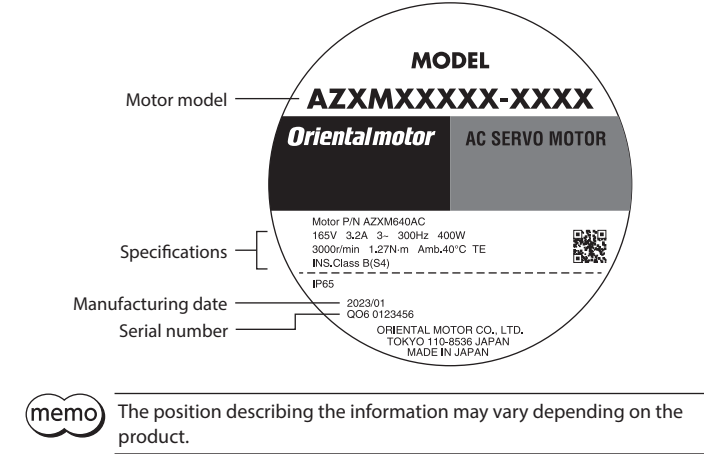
Motor model

Specifications

Manufacturing date

Serial number

MODEL

AZXMXXXXX-XXXX

Orientalmotor

AC SERVO MOTOR

Motor P/N AZXM640AC
165V 3.2A 3~ 300Hz 400W
3000r/min 1.27N·m Amb.40°C TE
INS.Class B(S4)

IP65

2023/01
QO6 0123456

ORIENTAL MOTOR CO., LTD.
TOKYO 110-8536 JAPAN
MADE IN JAPAN

memo

The position describing the information may vary depending on the product.